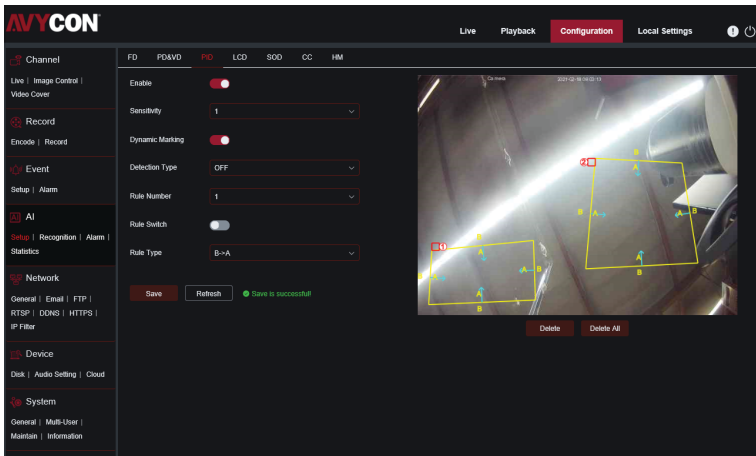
AVYCON

Live Playback Configuration Local Settings

Channel
Live | Image Control | Video Cover

Record
Encode | Record

Event
Setup | Alarm

AI
Setup | Recognition | Alarm | Statistics

Network
General | Email | FTP | RTSP | DDNS | HTTPS | IP Filter

Device
Disk | Audio Setting | Cloud

System
General | Multi-User | Maintain | Information

FD PD&VD PID LCD SOD CC HM

Enable

Sensitivity 1

Dynamic Marking

Detection Type OFF

Rule Number 1

Rule Switch

Rule Type B->A

Save Refresh Save is successful!

Camera 2021-12-16 16:02:13

2 B A A B A B A B
1 B A A B A B A B

Delete Delete All